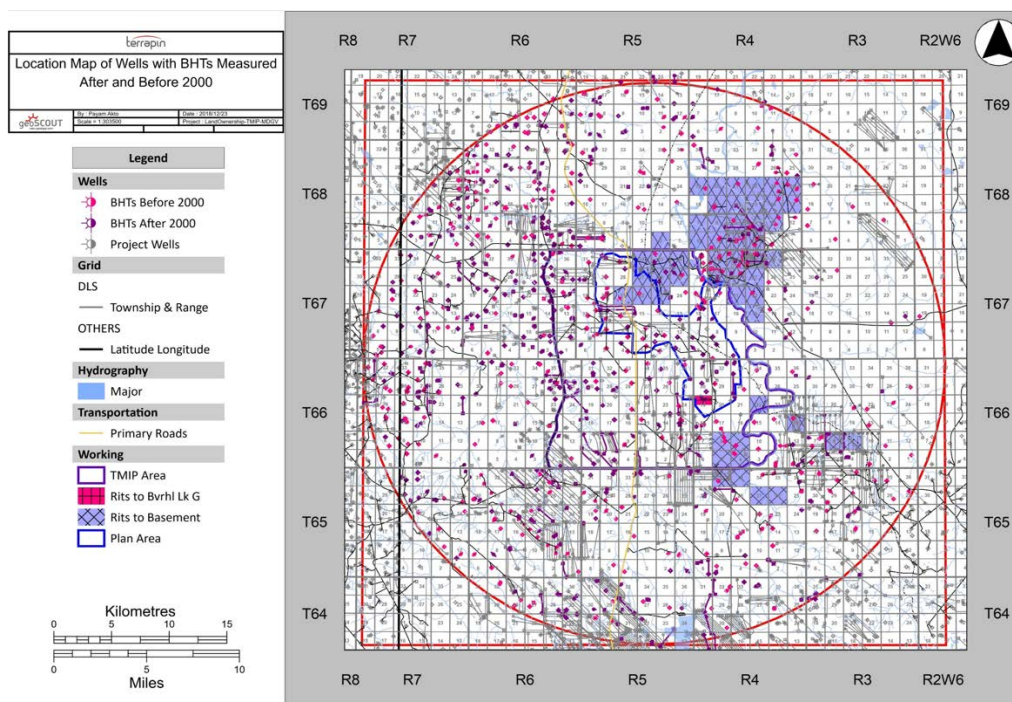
terrapin
Location Map of Wells with BHTs Measured After and Before 2000

geoSCOUT
By: Payam Akto
Date: 2018/12/23
Scale = 1:303500
Project: LandOwnership-TMIP-MDGV

Legend
Wells
BHTs Before 2000
BHTs After 2000
Project Wells
Grid
DLS
Township & Range
OTHERS
Latitude Longitude
Hydrography
Major
Transportation
Primary Roads
Working
TMIP Area
Rits to Bvrhl Lk G
Rits to Basement
Plan Area

Kilometres
0 5 10 15
0 5 10
Miles

R8 R7 R6 R5 R4 R3 R2W6
T69
T68
T67
T66
T65
T64
T69
T68
T67
T66
T65
T64
R8 R7 R6 R5 R4 R3 R2W6